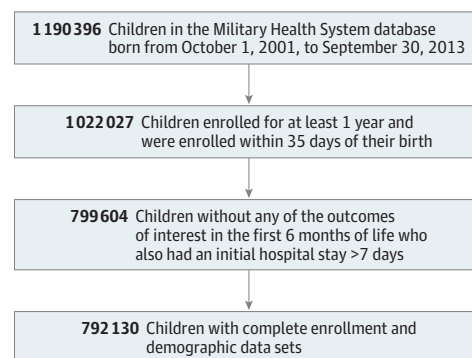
1190396 Children in the Military Health System database born from October 1, 2001, to September 30, 2013

1022027 Children enrolled for at least 1 year and were enrolled within 35 days of their birth

799604 Children without any of the outcomes of interest in the first 6 months of life who also had an initial hospital stay >7 days

792130 Children with complete enrollment and demographic data sets